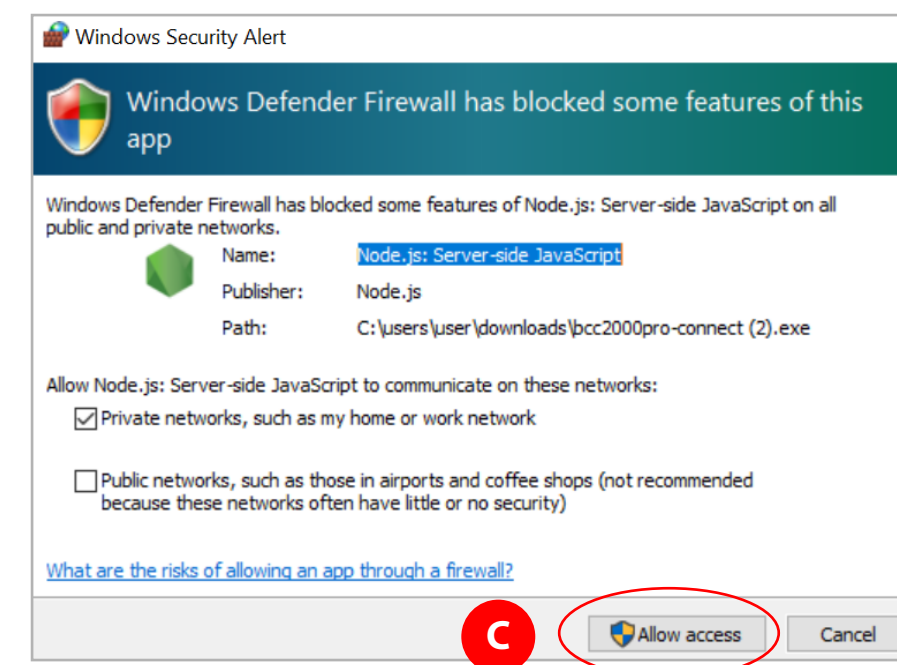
Windows Security Alert

Windows Defender Firewall has blocked some features of this app

Windows Defender Firewall has blocked some features of Node.js: Server-side JavaScript on all public and private networks.

Name: Node.js: Server-side JavaScript

Publisher: Node.js

Path: C:\users\user\downloads\bcc2000pro-connect (2).exe

Allow Node.js: Server-side JavaScript to communicate on these networks:

Private networks, such as my home or work network

Public networks, such as those in airports and coffee shops (not recommended because these networks often have little or no security)

What are the risks of allowing an app through a firewall?

C

Allow access

Cancel